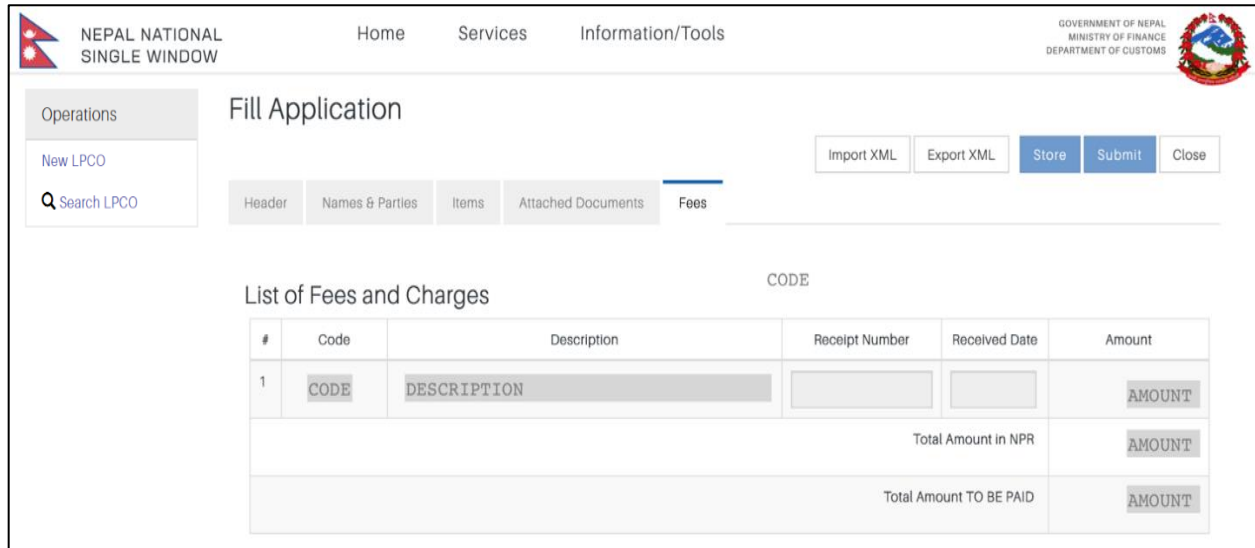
NEPAL NATIONAL SINGLE WINDOW

Home Services Information/Tools

GOVERNMENT OF NEPAL
MINISTRY OF FINANCE
DEPARTMENT OF CUSTOMS

Operations

New LPCO

Search LPCO

Fill Application

Import XML Export XML Store Submit Close

Header Names & Parties Items Attached Documents Fees

CODE

List of Fees and Charges

| # | Code | Description | Receipt Number | Received Date | Amount |
|---|---|---|---|---|---|
| 1 | CODE | DESCRIPTION | | | AMOUNT |
| | | | | Total Amount in NPR | AMOUNT |
| | | | | Total Amount TO BE PAID | AMOUNT |